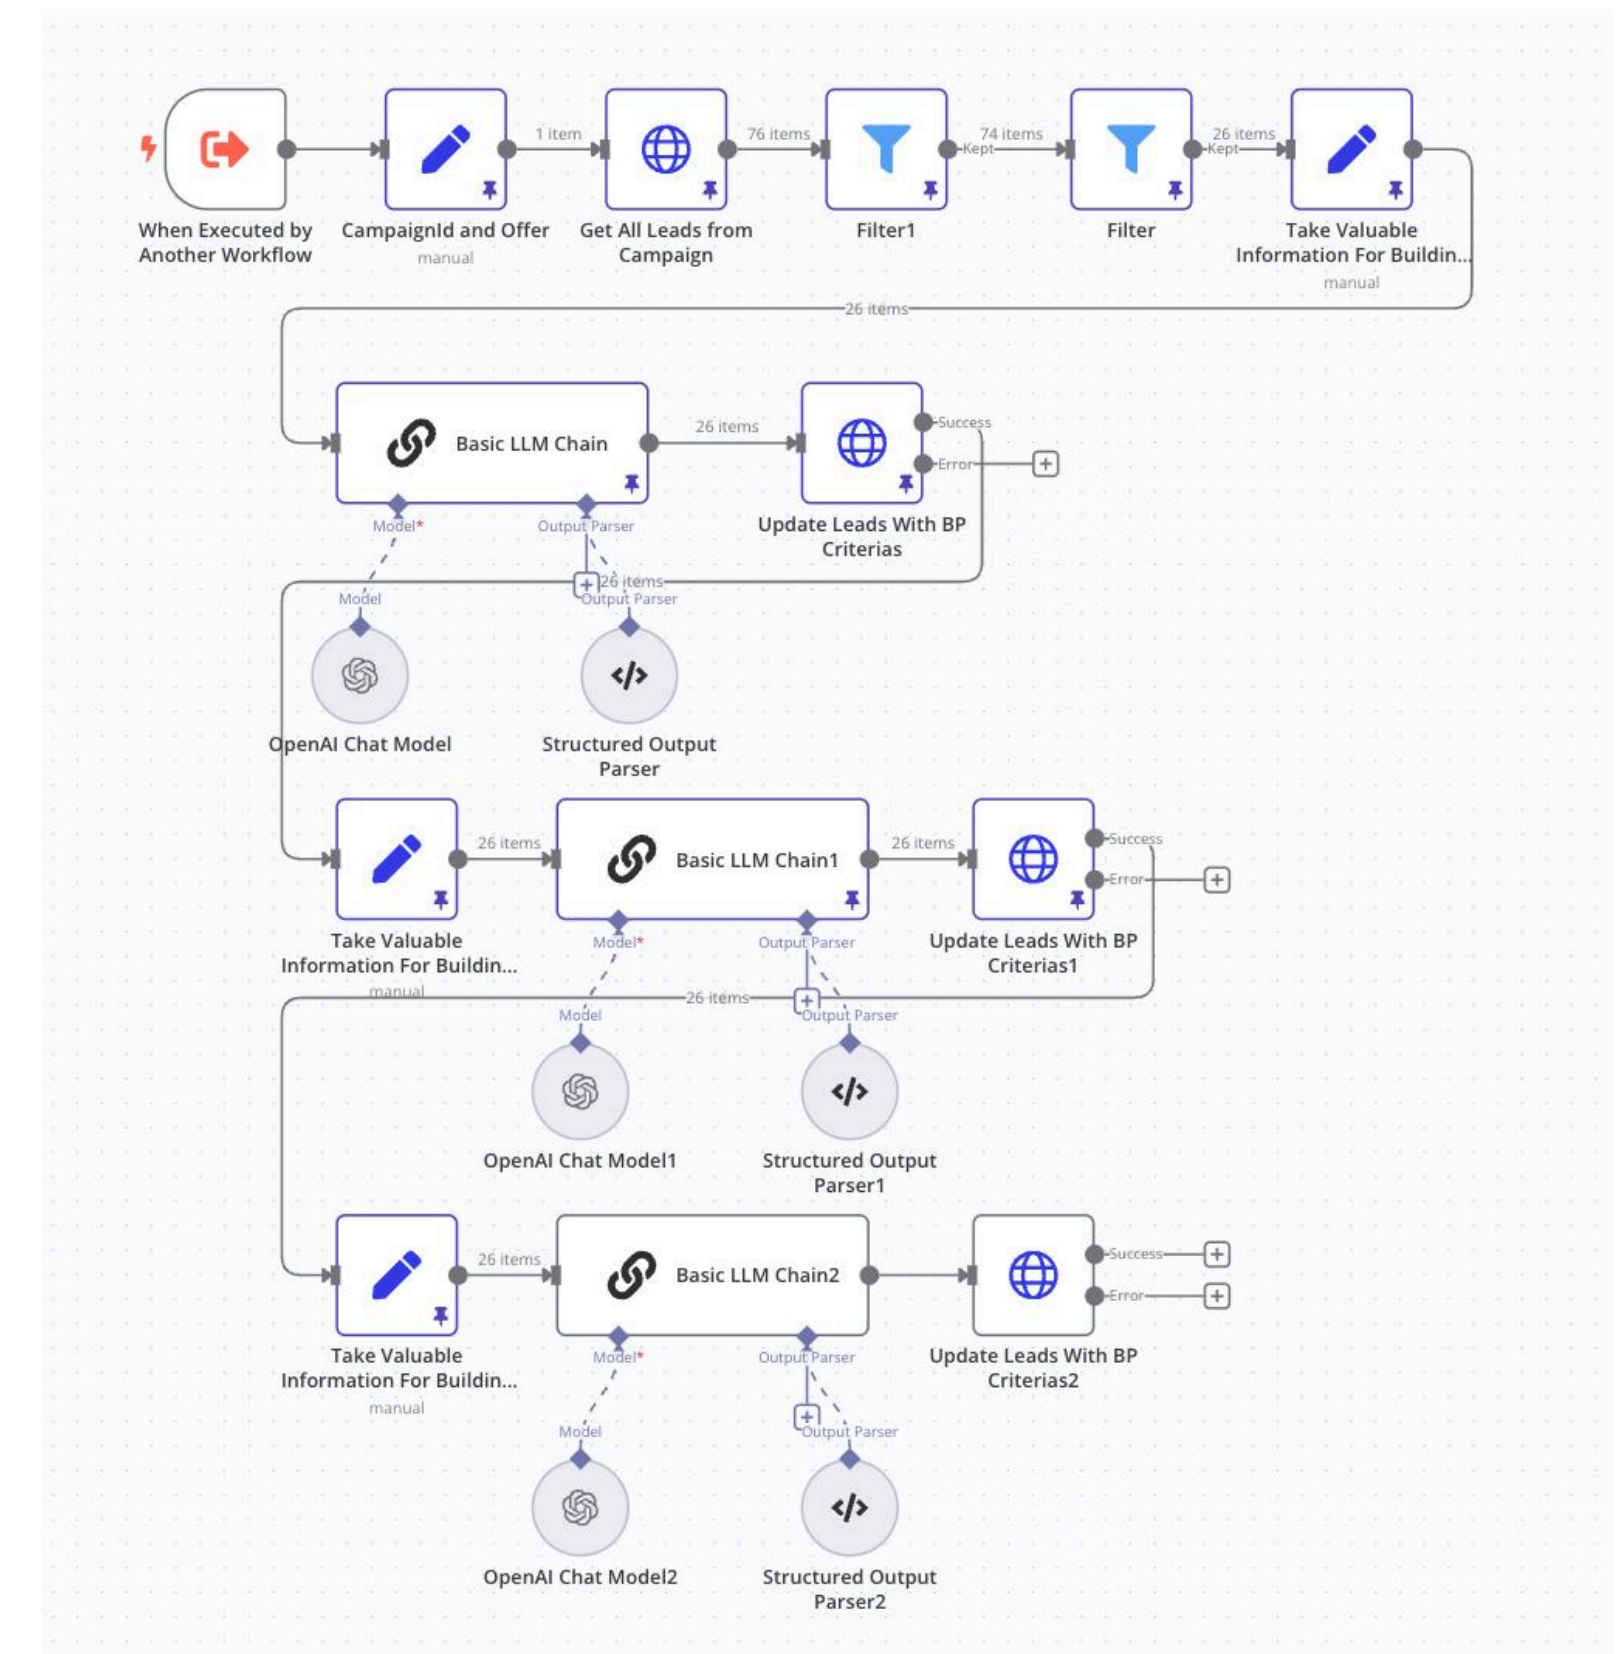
When Executed by Another Workflow

1 item

CampaignId and Offer
manual

76 items

Get All Leads from Campaign

74 items
Kept

Filter1

26 items
Kept

Filter

Take Valuable Information For Buildin...
manual

26 items

Basic LLM Chain

26 items

Update Leads With BP Criterias

Success
Error

Model*
Output Parser
26 items
Model
Output Parser

OpenAI Chat Model

Structured Output Parser

Take Valuable Information For Buildin...
manual

26 items

Basic LLM Chain1

26 items

Update Leads With BP Criterias1

Success
Error

Model*
Output Parser
26 items
Model
Output Parser

OpenAI Chat Model1

Structured Output Parser1

Take Valuable Information For Buildin...
manual

26 items

Basic LLM Chain2

Update Leads With BP Criterias2

Success
Error

Model*
Output Parser
Model
Output Parser

OpenAI Chat Model2

Structured Output Parser2